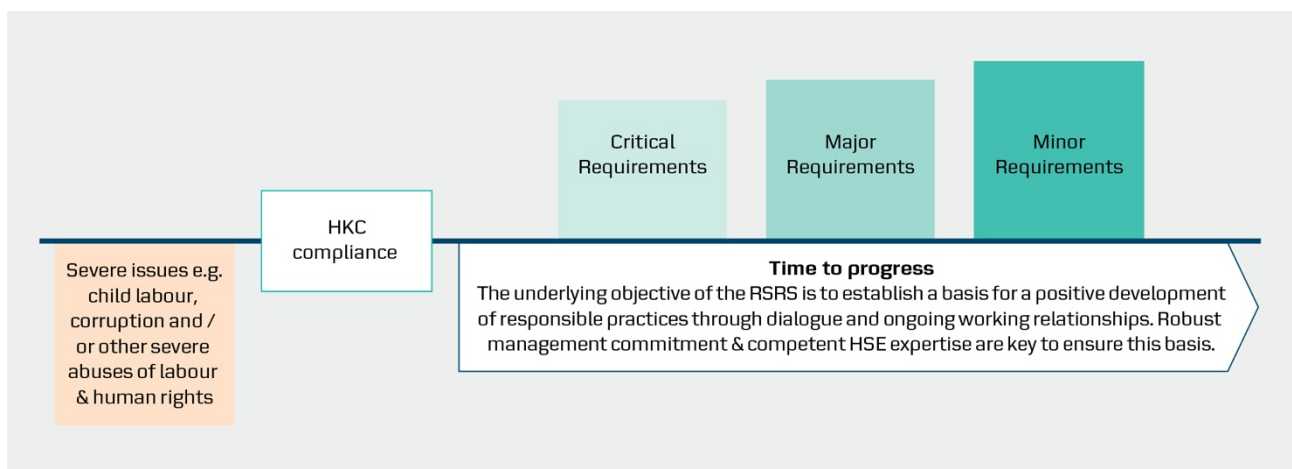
Critical Requirements

Major Requirements

Minor Requirements

HKC compliance

Severe issues e.g. child labour, corruption and / or other severe abuses of labour & human rights

Time to progress

The underlying objective of the RSRS is to establish a basis for a positive development of responsible practices through dialogue and ongoing working relationships. Robust management commitment & competent HSE expertise are key to ensure this basis.